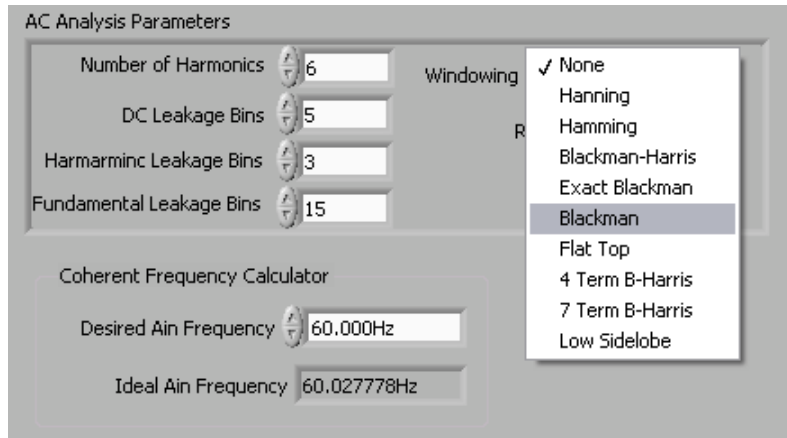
AC Analysis Parameters

Number of Harmonics 6

DC Leakage Bins 5

Harmarminc Leakage Bins 3

Fundamental Leakage Bins 15

Windowing

R

✓ None
Hanning
Hamming
Blackman-Harris
Exact Blackman
Blackman
Flat Top
4 Term B-Harris
7 Term B-Harris
Low Sidelobe

Coherent Frequency Calculator

Desired Ain Frequency 60.000Hz

Ideal Ain Frequency 60.027778Hz